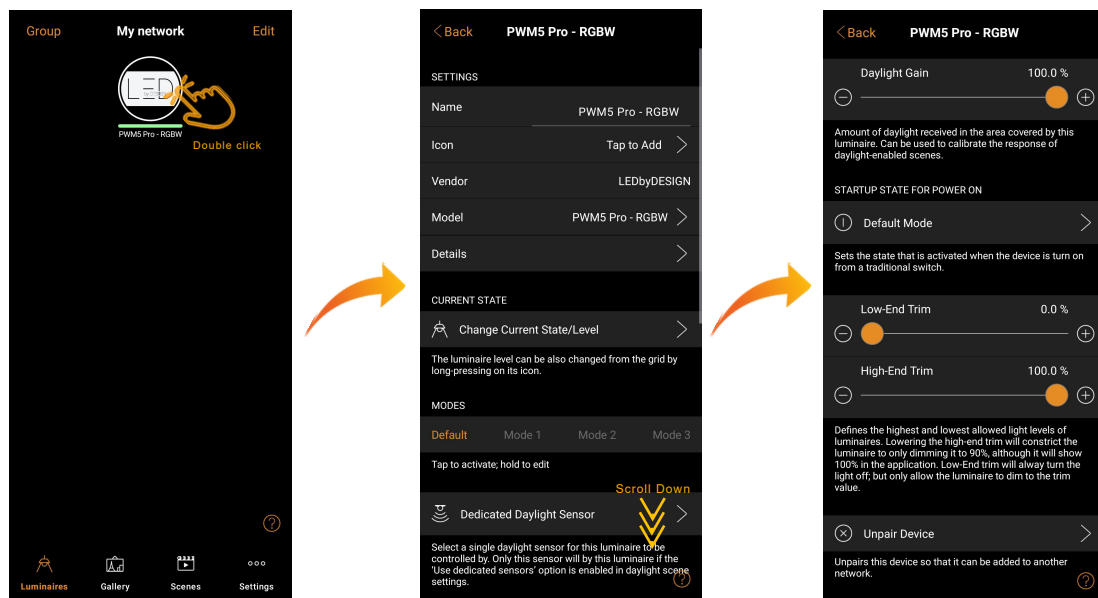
Group My network Edit

LED

PWM5 Pro - RGBW

Double click

?

Luminaires Gallery Scenes Settings

Back PWM5 Pro - RGBW

SETTINGS

Name PWM5 Pro - RGBW

Icon Tap to Add

Vendor LEDbyDESIGN

Model PWM5 Pro - RGBW

Details

CURRENT STATE

Change Current State/Level

The luminaire level can be also changed from the grid by long-pressing on its icon.

MODES

Default Mode 1 Mode 2 Mode 3

Tap to activate; hold to edit

Scroll Down

Dedicated Daylight Sensor

Select a single daylight sensor for this luminaire to be controlled by. Only this sensor will by this luminaire if the 'Use dedicated sensors' option is enabled in daylight scene settings.

Back PWM5 Pro - RGBW

Daylight Gain 100.0 %

Amount of daylight received in the area covered by this luminaire. Can be used to calibrate the response of daylight-enabled scenes.

STARTUP STATE FOR POWER ON

Default Mode

Sets the state that is activated when the device is turn on from a traditional switch.

Low-End Trim 0.0 %

High-End Trim 100.0 %

Defines the highest and lowest allowed light levels of luminaires. Lowering the high-end trim will constrict the luminaire to only dimming it to 90%, although it will show 100% in the application. Low-End trim will alway turn the light off; but only allow the luminaire to dim to the trim value.

Unpair Device

Unpairs this device so that it can be added to another network.

?